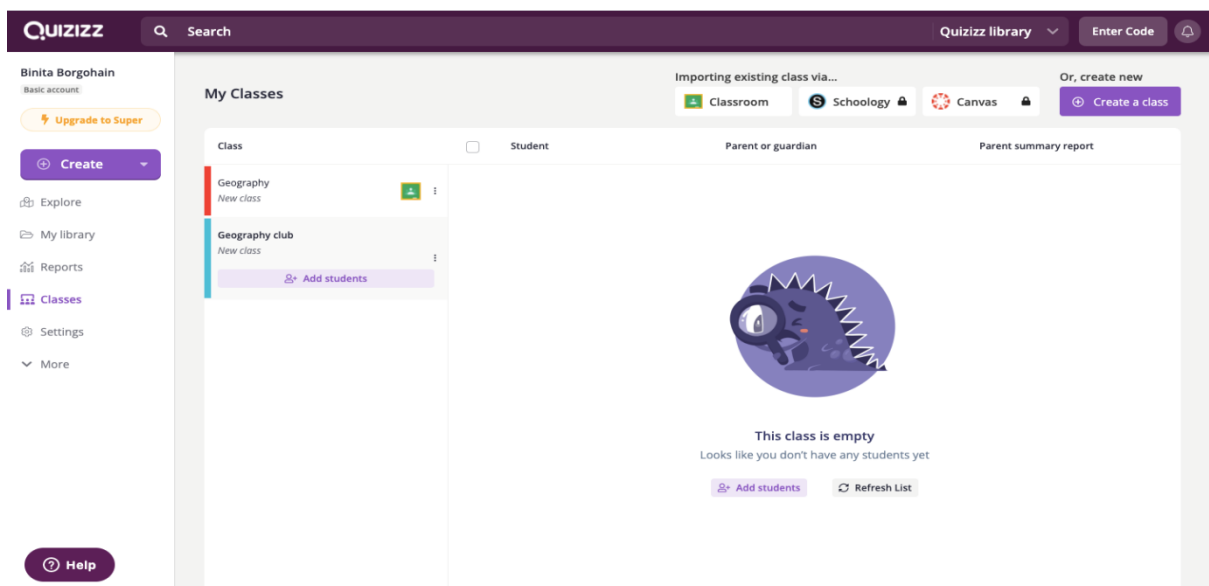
QUIZIZZ
Search
Quizizz library
Enter Code

Binita Borgohain
Basic account
Upgrade to Super
Create
Explore
My library
Reports
Classes
Settings
More

My Classes
Importing existing class via...
Classroom
Schoology
Canvas
Or, create new
Create a class

| Class | Student | Parent or guardian | Parent summary report |
|---|---|---|---|

Geography
New class

Geography club
New class
Add students

This class is empty
Looks like you don't have any students yet
Add students
Refresh List

Help